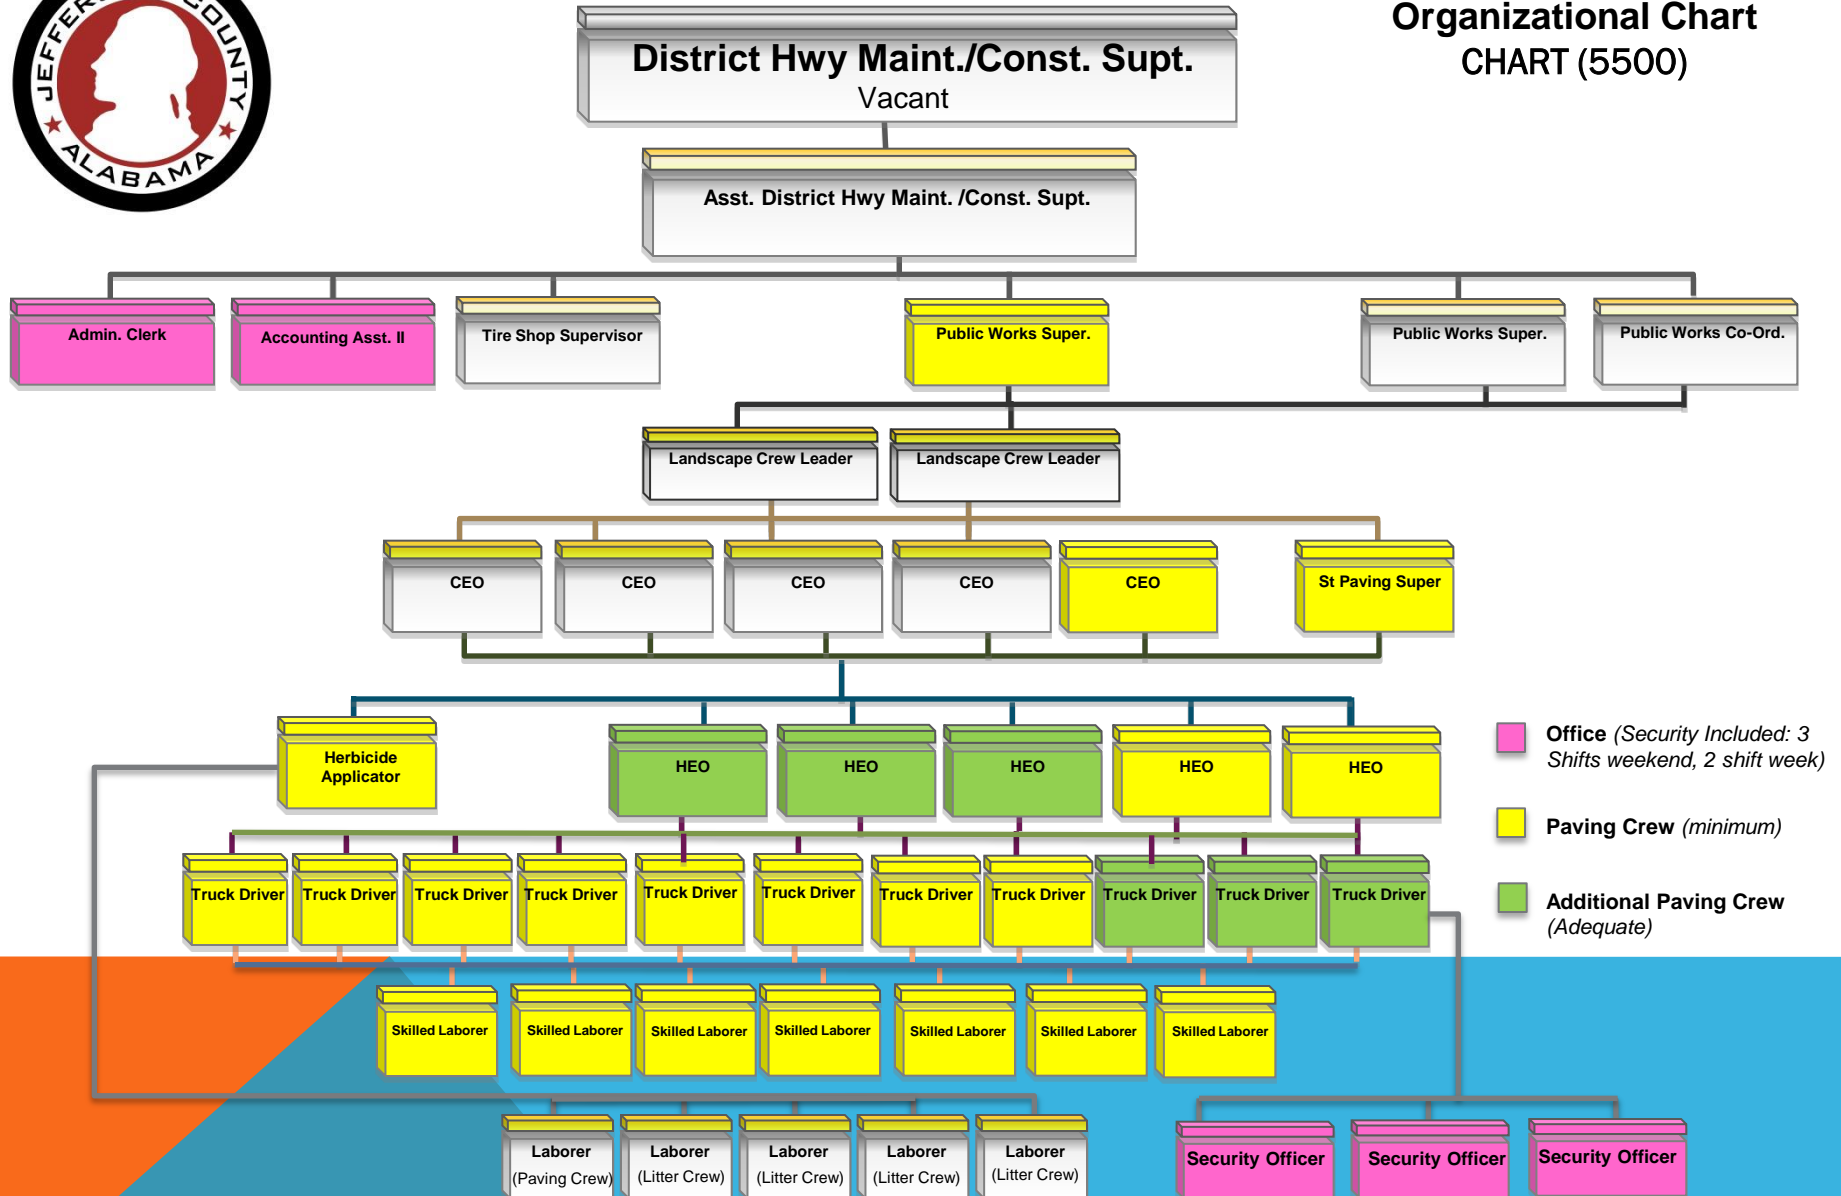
JEFFERSON COUNTY ALABAMA

District Hwy Maint./Const. Supt.
Vacant

Organizational Chart
CHART (5500)

Asst. District Hwy Maint. /Const. Supt.

Admin. Clerk

Accounting Asst. II

Tire Shop Supervisor

Public Works Super.

Public Works Super.

Public Works Co-Ord.

Landscape Crew Leader

Landscape Crew Leader

CEO

CEO

CEO

CEO

CEO

St Paving Super

Herbicide Applicator

HEO

HEO

HEO

HEO

HEO

Office (Security Included: 3 Shifts weekend, 2 shift week)

Paving Crew (minimum)

Additional Paving Crew (Adequate)

Truck Driver

Truck Driver

Truck Driver

Truck Driver

Truck Driver

Truck Driver

Truck Driver

Truck Driver

Truck Driver

Truck Driver

Truck Driver

Skilled Laborer

Skilled Laborer

Skilled Laborer

Skilled Laborer

Skilled Laborer

Skilled Laborer

Skilled Laborer

Laborer (Paving Crew)

Laborer (Litter Crew)

Laborer (Litter Crew)

Laborer (Litter Crew)

Laborer (Litter Crew)

Security Officer

Security Officer

Security Officer